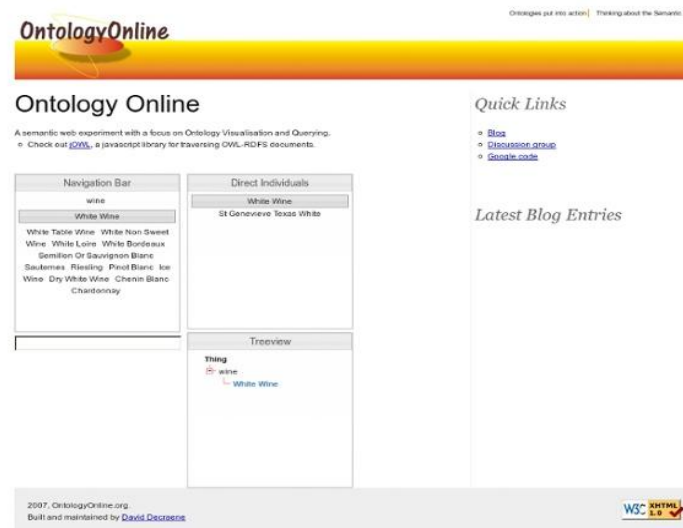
OntologyOnline

Ontologies put into action | Thinking about the Semantic

Ontology Online

A semantic web experiment with a focus on Ontology Visualisation and Querying.

○ Check out jOWL, a javascript library for traversing OWL-RDFS documents.

Quick Links

○ Blog
○ Discussion group
○ Google code

Latest Blog Entries

Navigation Bar

wine

White Wine

White Table Wine White Non Sweet Wine White Loire White Bordeaux Semillon Or Sauvignon Blanc Sauternes Riesling Pinot Blanc Ice Wine Dry White Wine Chenin Blanc Chardonnay

Direct Individuals

White Wine

St Genevieve Texas White

Treeview

Thing

wine

White Wine

2007, OntologyOnline.org.
Built and maintained by David Decraene

W3C XHTML 1.0